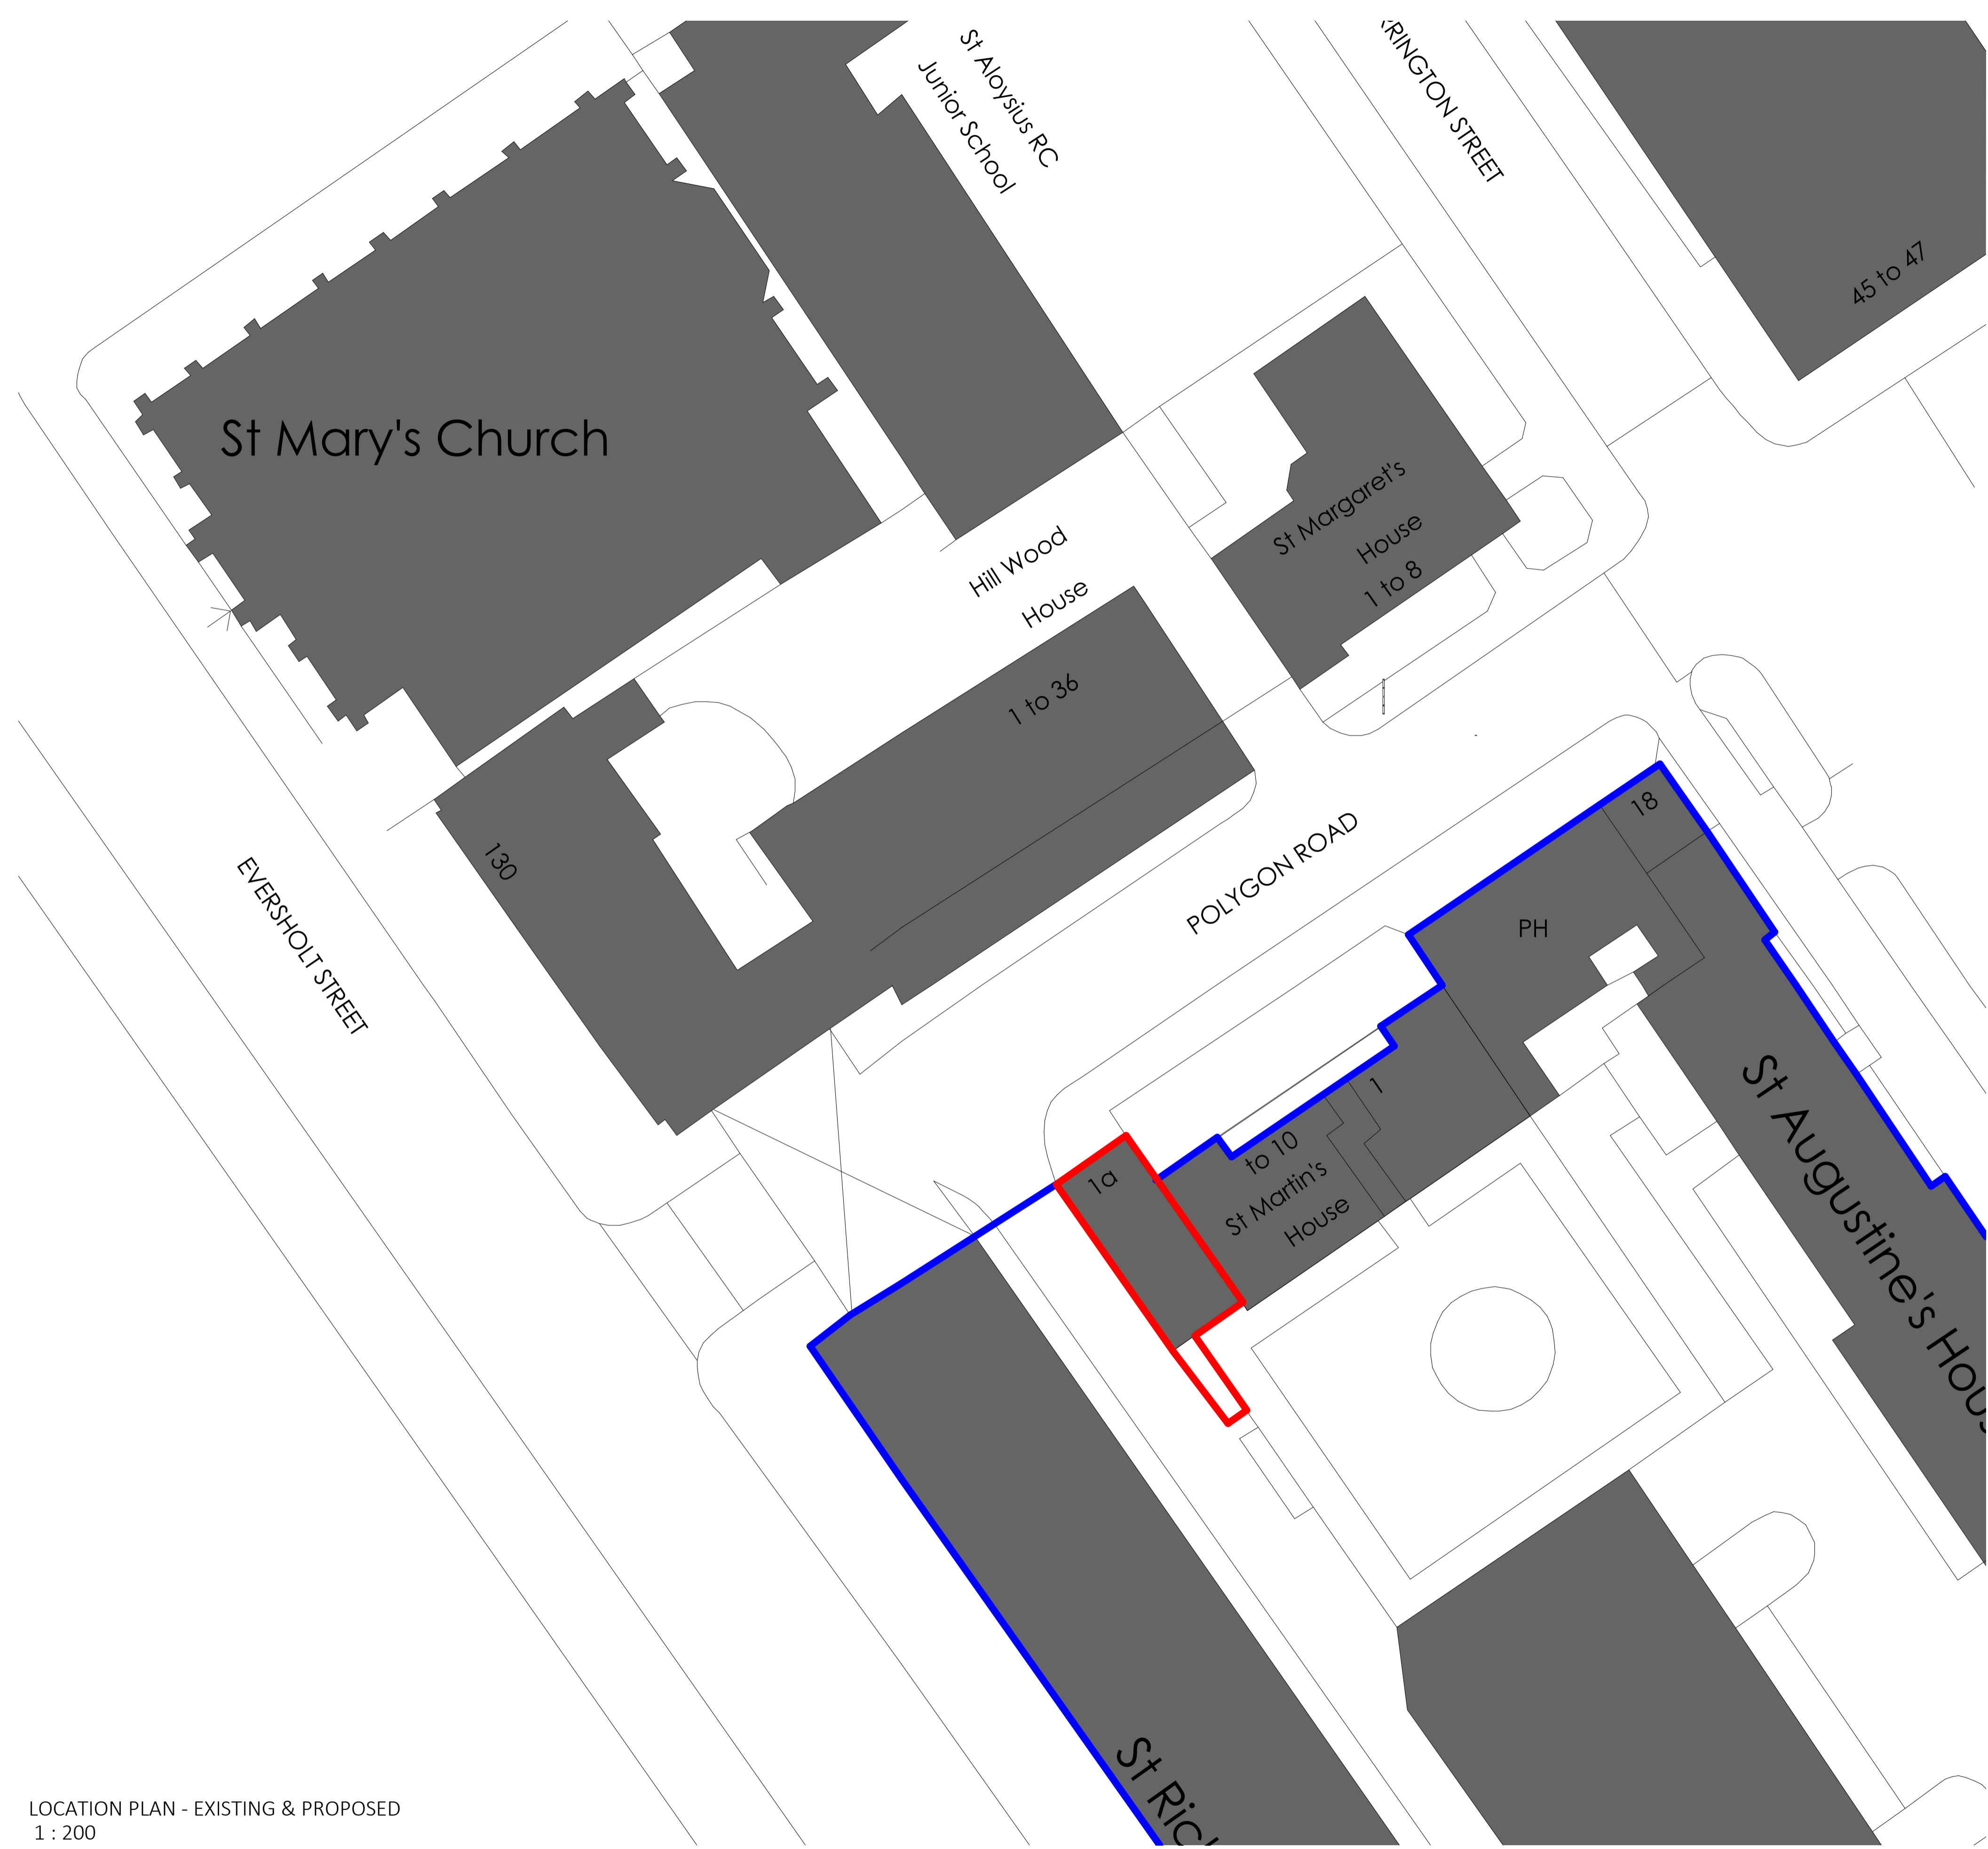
St Aloysius RC
Junior School

RINGTON STREET

45 to 47

St Mary's Church

St Margaret's
House
1 to 8

Hill Wood
House

1 to 36

130

EVERSHOLT STREET

POLYGON ROAD

18

PH

1

1a

to 10
St Martin's
House

St Augustine's Hous

St Ric

LOCATION PLAN - EXISTING & PROPOSED
1 : 200